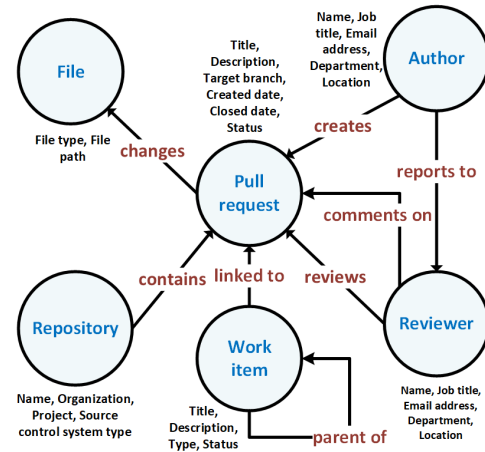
File

File type, File path

changes

Title, Description, Target branch, Created date, Closed date, Status

Name, Job title, Email address, Department, Location

Author

creates

Pull request

reports to

comments on

contains

linked to

reviews

Repository

Name, Organization, Project, Source control system type

Work item

Title, Description, Type, Status

parent of

Reviewer

Name, Job title, Email address, Department, Location